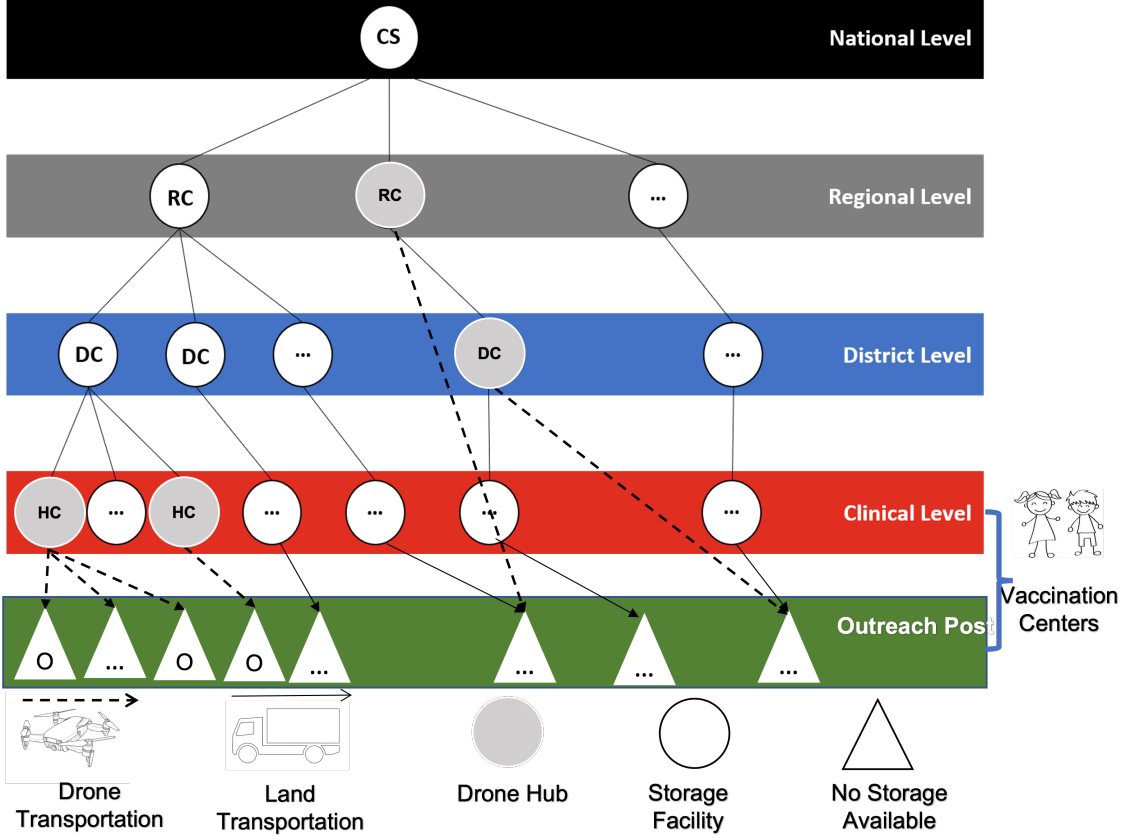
CS

National Level

RC RC ...

Regional Level

DC DC ... DC ...

District Level

HC ... HC ... ... ... ...

Clinical Level

Vaccination Centers

O ... O O ... ... ... ...

Outreach Post

Drone Transportation

Land Transportation

Drone Hub

Storage Facility

No Storage Available